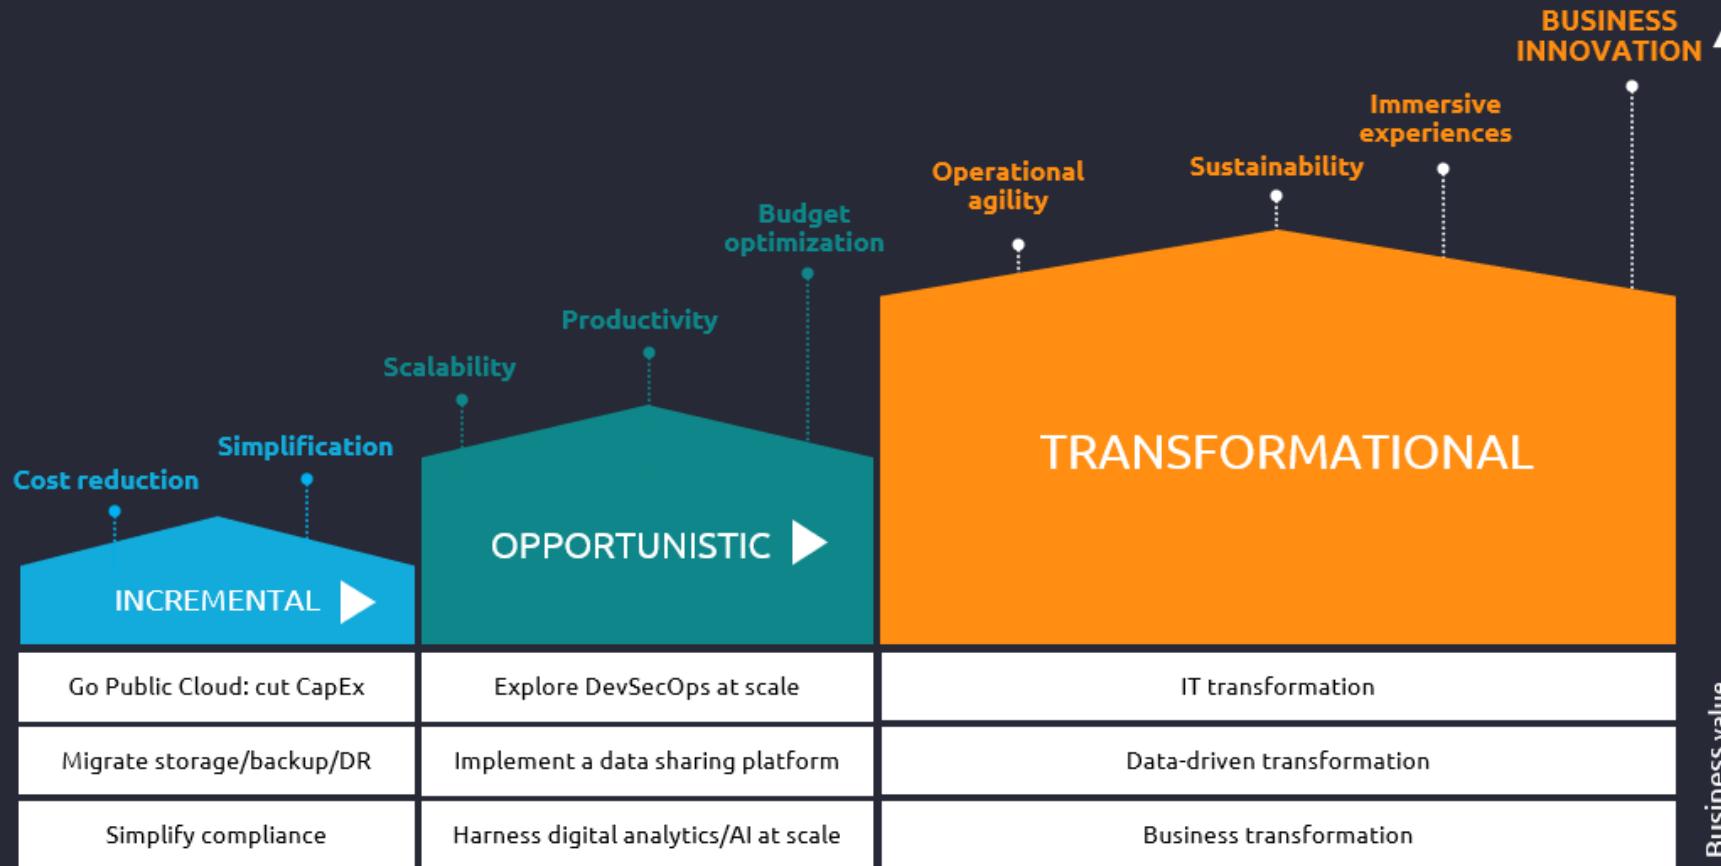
BUSINESS INNOVATION

Immersive experiences

Sustainability

Operational agility

Budget optimization

Productivity

Scalability

Simplification

Cost reduction

INCREMENTAL

OPPORTUNISTIC

TRANSFORMATIONAL

| Go Public Cloud: cut CapEx | Explore DevSecOps at scale | IT transformation |
|---|---|---|
| Migrate storage/backup/DR | Implement a data sharing platform | Data-driven transformation |
| Simplify compliance | Harness digital analytics/AI at scale | Business transformation |

Business value